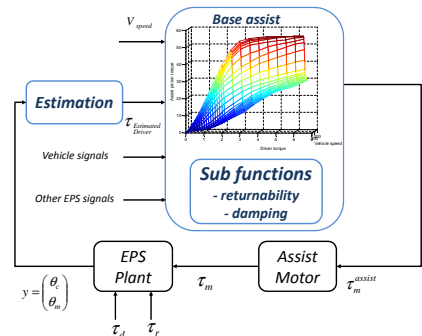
$V_{speed}$

Base assist

Assist pinion torque

Driver torque

Vehicle speed

Estimation

$\tau_{Estimated\ Driver}$

Vehicle signals

Other EPS signals

Sub functions
- returnability
- damping

$y = \begin{pmatrix} \theta_c \\ \theta_m \end{pmatrix}$

EPS Plant

$\tau_d$ $\tau_r$

$\tau_m$

Assist Motor

$\tau_m^{assist}$